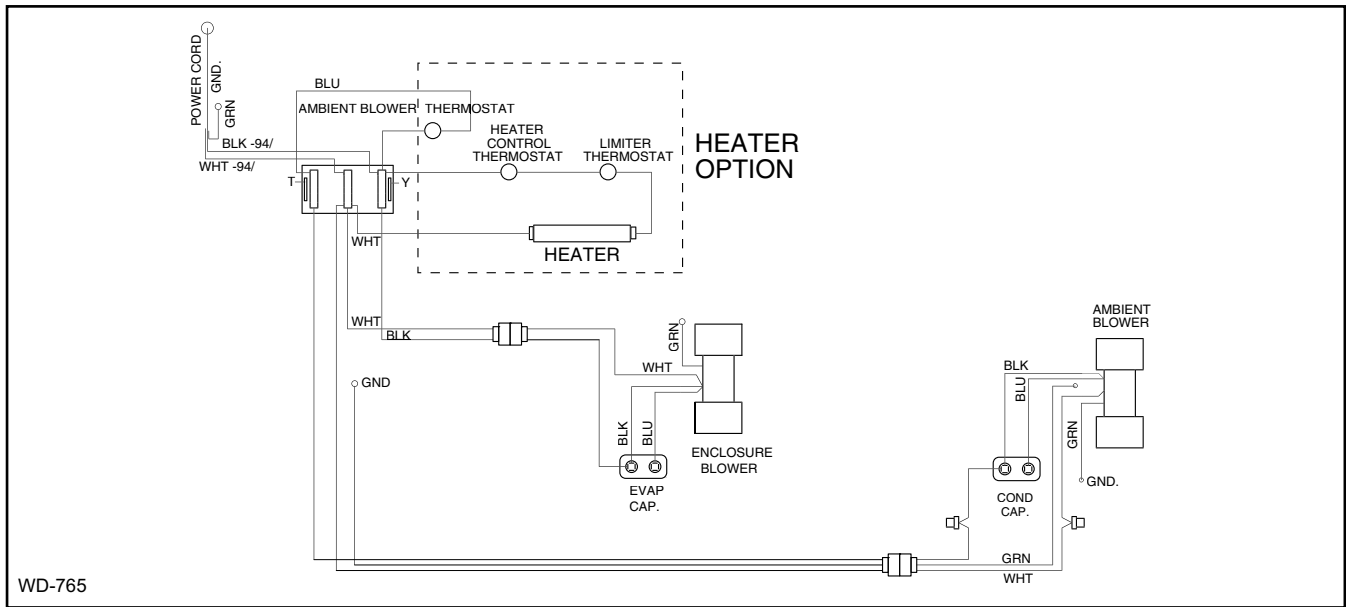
POWER CORD
GND.
GRN
BLU
AMBIENT BLOWER THERMOSTAT
BLK -94/
WHT -94/
T
Y
HEATER CONTROL THERMOSTAT
LIMITER THERMOSTAT
HEATER OPTION
WHT
HEATER
WHT
BLK
GRN
WHT
ENCLOSURE BLOWER
BLK
BLU
EVAP CAP.
GND
AMBIENT BLOWER
BLK
BLU
GRN
GND.
COND CAP.
GRN
WHT
WD-765